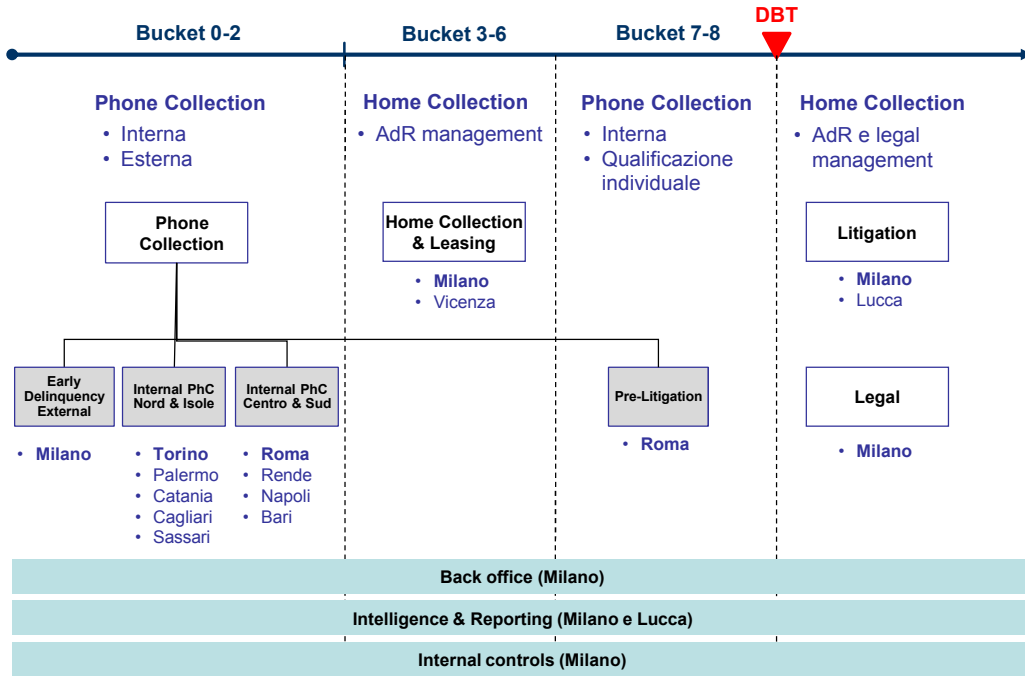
Bucket 0-2

Bucket 3-6

Bucket 7-8

DBT

Phone Collection
• Interna
• Esterna

Home Collection
• AdR management

Phone Collection
• Interna
• Qualificazione individuale

Home Collection
• AdR e legal management

Phone Collection

Home Collection & Leasing
• Milano
• Vicenza

Litigation
• Milano
• Lucca

Early Delinquency External
• Milano

Internal PhC Nord & Isole
• Torino
• Palermo
• Catania
• Cagliari
• Sassari

Internal PhC Centro & Sud
• Roma
• Rende
• Napoli
• Bari

Pre-Litigation
• Roma

Legal
• Milano

Back office (Milano)

Intelligence & Reporting (Milano e Lucca)

Internal controls (Milano)